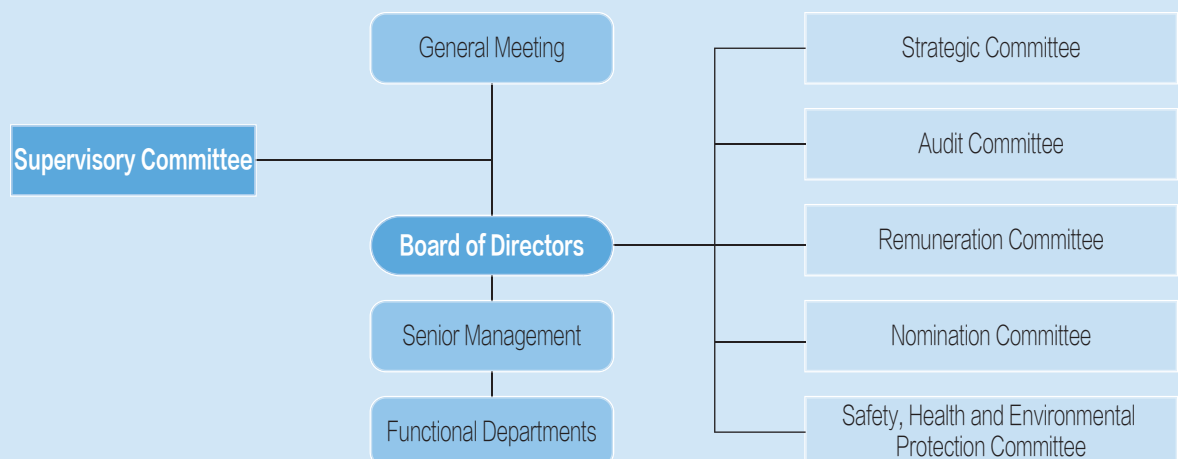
General Meeting

Supervisory Committee

Board of Directors

Senior Management

Functional Departments

Strategic Committee

Audit Committee

Remuneration Committee

Nomination Committee

Safety, Health and Environmental Protection Committee